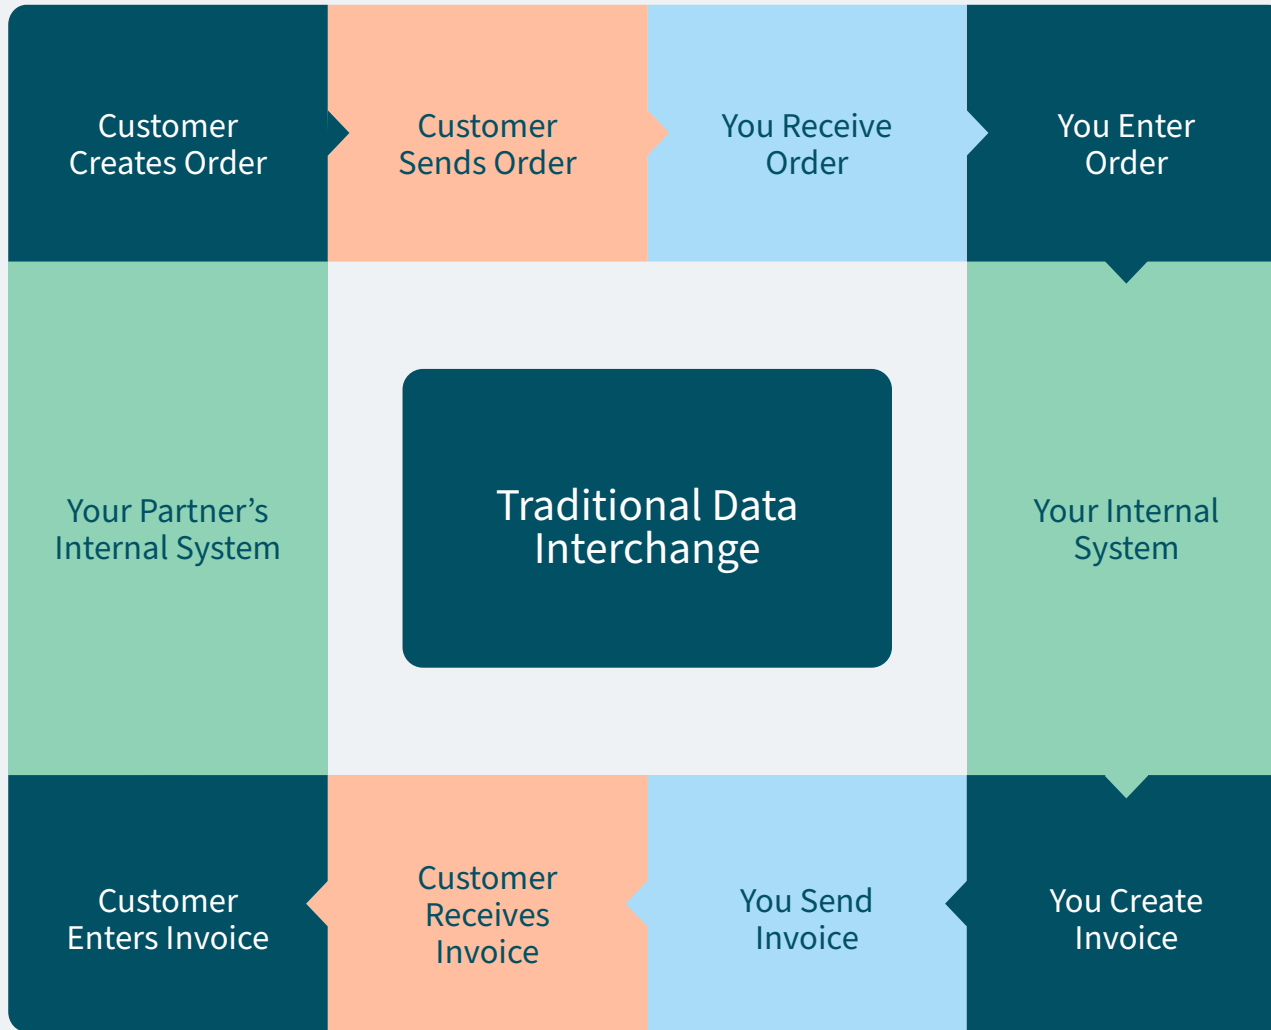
Customer Creates Order

Customer Sends Order

You Receive Order

You Enter Order

Your Partner’s Internal System

Traditional Data Interchange

Your Internal System

Customer Enters Invoice

Customer Receives Invoice

You Send Invoice

You Create Invoice